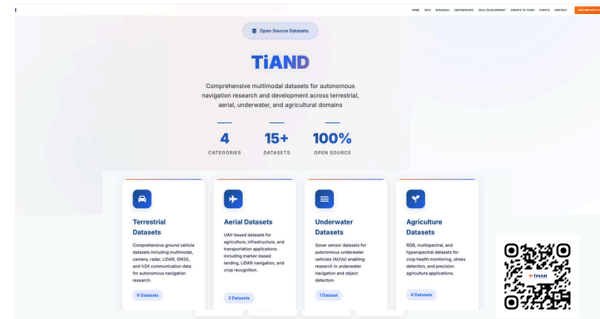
HOME INFO RESEARCH PARTNERSHIPS SKILL DEVELOPMENT REMOTE TO TIHAN EVENTS CONTACT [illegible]

Open Source Datasets

TiAND

Comprehensive multimodal datasets for autonomous navigation research and development across terrestrial, aerial, underwater, and agricultural domains

4
CATEGORIES

15+
DATASETS

100%
OPEN SOURCE

Terrestrial Datasets

Comprehensive ground vehicle datasets including multimodal, camera, radar, LiDAR, GNSS, and V2X communication data for autonomous navigation research.

6 Datasets

Aerial Datasets

UAV-based datasets for agriculture, infrastructure, and transportation applications including marker-based landing, LiDAR navigation, and crop recognition.

3 Datasets

Underwater Datasets

Sonar sensor datasets for autonomous underwater vehicles (AUVs) enabling research in underwater navigation and object detection.

1 Dataset

Agriculture Datasets

RGB, multispectral, and hyperspectral datasets for crop health monitoring, stress detection, and precision agriculture applications.

4 Datasets

TiHAN